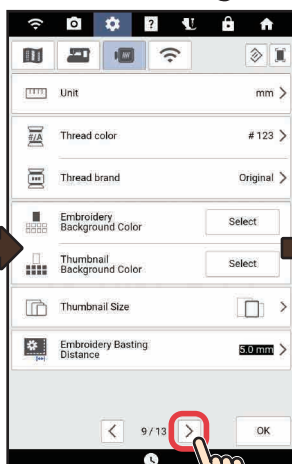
?

Unit mm >

#A Thread color # 123 >

Thread brand Original >

Embroidery Background Color Select

Thumbnail Background Color Select

Thumbnail Size >

Embroidery Basting Distance 5.0 mm >

< 9 / 13 > OK